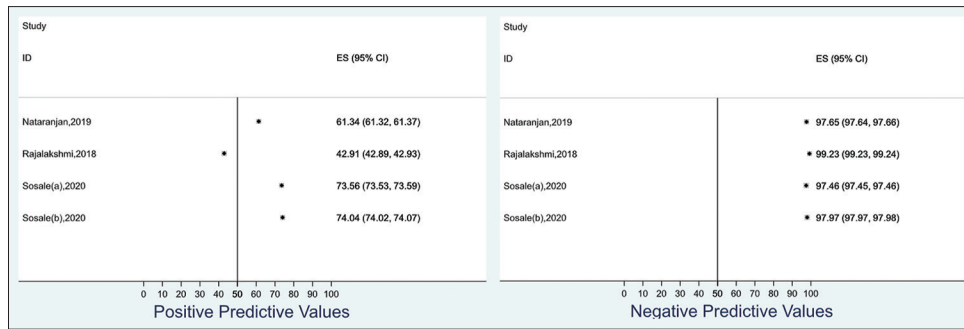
Study

ID ES (95% CI)

Nataranjan,2019 61.34 (61.32, 61.37)

Rajalakshmi,2018 42.91 (42.89, 42.93)

Sosale(a),2020 73.56 (73.53, 73.59)

Sosale(b),2020 74.04 (74.02, 74.07)

0 10 20 30 40 50 50 60 70 80 90 100

Positive Predictive Values

Study

ID ES (95% CI)

Nataranjan,2019 97.65 (97.64, 97.66)

Rajalakshmi,2018 99.23 (99.23, 99.24)

Sosale(a),2020 97.46 (97.45, 97.46)

Sosale(b),2020 97.97 (97.97, 97.98)

0 10 20 30 40 50 50 60 70 80 90 100

Negative Predictive Values